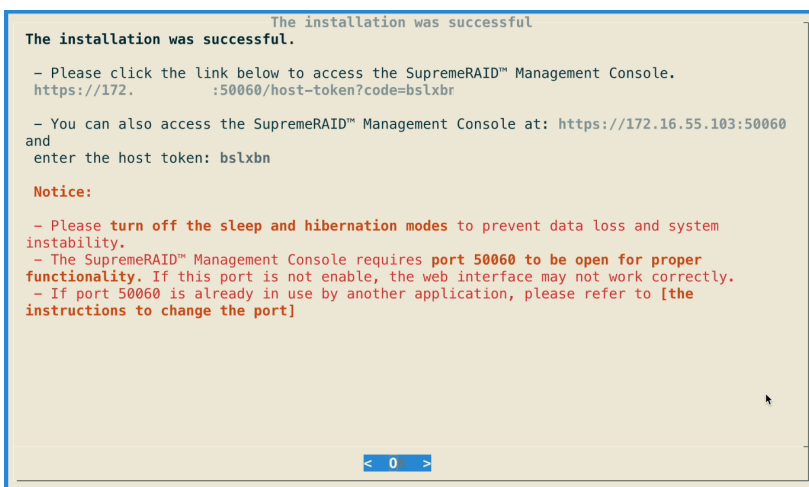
The installation was successful

The installation was successful.

- Please click the link below to access the SupremeRAID™ Management Console.
https://172.         :50060/host-token?code=bslxbr

- You can also access the SupremeRAID™ Management Console at: https://172.16.55.103:50060 and
enter the host token: bslxbn

Notice:

- Please turn off the sleep and hibernation modes to prevent data loss and system instability.
- The SupremeRAID™ Management Console requires port 50060 to be open for proper functionality. If this port is not enable, the web interface may not work correctly.
- If port 50060 is already in use by another application, please refer to [the instructions to change the port]

< O >